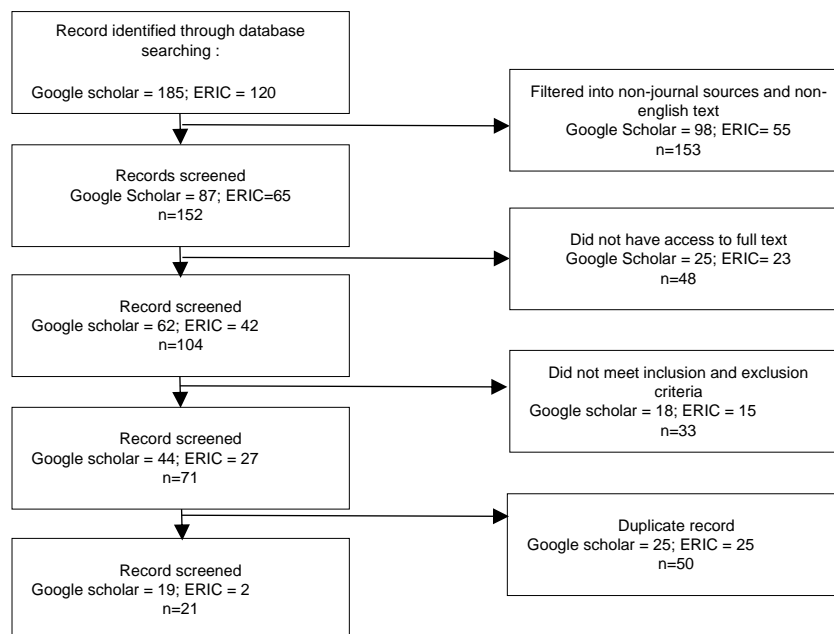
Record identified through database searching :

Google scholar = 185; ERIC = 120

Filtered into non-journal sources and non-english text
Google Scholar = 98; ERIC= 55
n=153

Records screened
Google Scholar = 87; ERIC=65
n=152

Did not have access to full text
Google Scholar = 25; ERIC= 23
n=48

Record screened
Google scholar = 62; ERIC = 42
n=104

Did not meet inclusion and exclusion criteria
Google scholar = 18; ERIC = 15
n=33

Record screened
Google scholar = 44; ERIC = 27
n=71

Duplicate record
Google scholar = 25; ERIC = 25
n=50

Record screened
Google scholar = 19; ERIC = 2
n=21